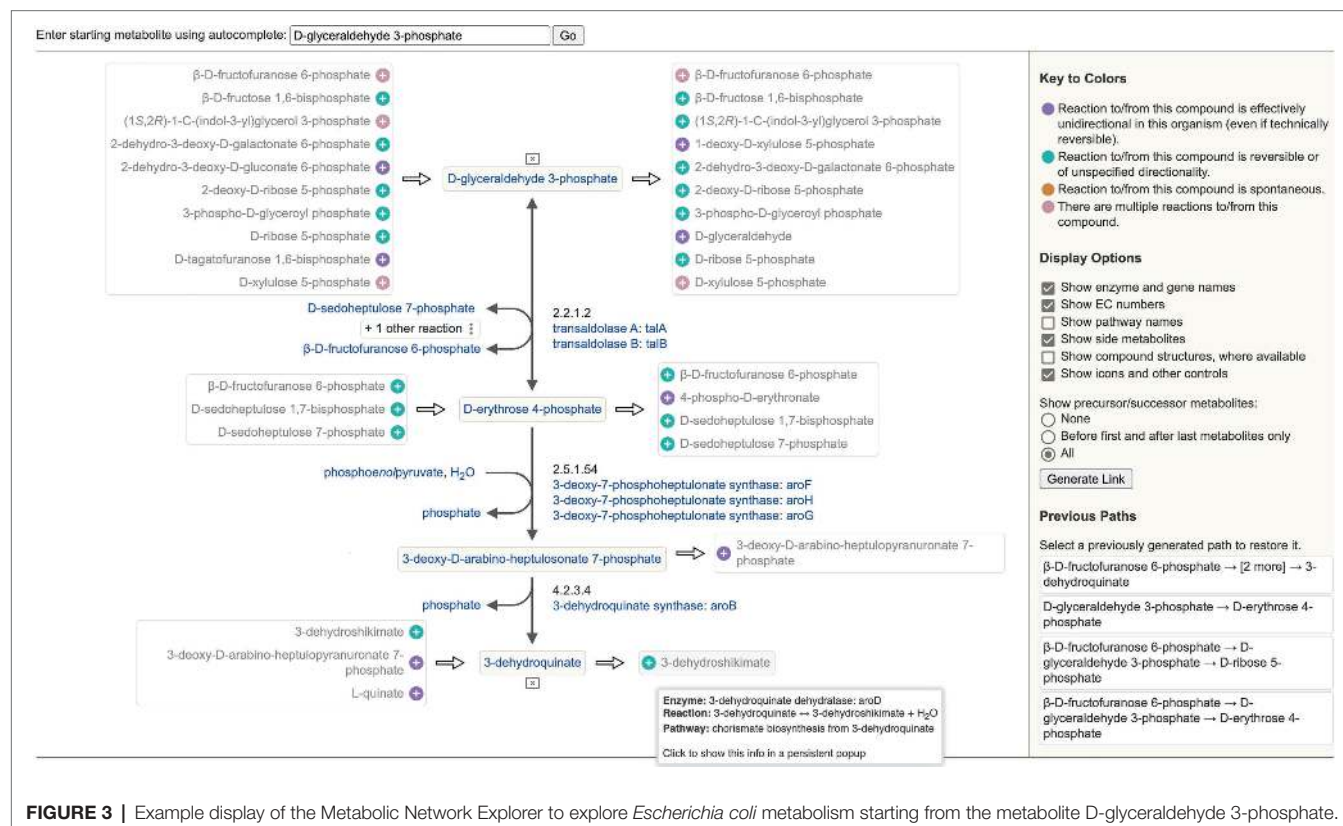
Enter starting metabolite using autocomplete: D-glyceraldehyde 3-phosphate Go

β-D-fructofuranose 6-phosphate
β-D-fructose 1,6-bisphosphate
(1S,2R)-1-C-(indol-3-yl)glycerol 3-phosphate
2-dehydro-3-deoxy-D-galactonate 6-phosphate
2-dehydro-3-deoxy-D-gluconate 6-phosphate
2-deoxy-D-ribose 5-phosphate
3-phospho-D-glyceroyl phosphate
D-ribose 5-phosphate
D-tagatofuranose 1,6-bisphosphate
D-xylulose 5-phosphate

D-glyceraldehyde 3-phosphate

β-D-fructofuranose 6-phosphate
β-D-fructose 1,6-bisphosphate
(1S,2R)-1-C-(indol-3-yl)glycerol 3-phosphate
1-deoxy-D-xylulose 5-phosphate
2-dehydro-3-deoxy-D-galactonate 6-phosphate
2-deoxy-D-ribose 5-phosphate
3-phospho-D-glyceroyl phosphate
D-glyceraldehyde
D-ribose 5-phosphate
D-xylulose 5-phosphate

D-sedoheptulose 7-phosphate
+ 1 other reaction
β-D-fructofuranose 6-phosphate
2.2.1.2
transaldolase A: talA
transaldolase B: talB

β-D-fructofuranose 6-phosphate
D-sedoheptulose 1,7-bisphosphate
D-sedoheptulose 7-phosphate

D-erythrose 4-phosphate

β-D-fructofuranose 6-phosphate
4-phospho-D-erythronate
D-sedoheptulose 1,7-bisphosphate
D-sedoheptulose 7-phosphate

phosphoenolpyruvate, $H_2O$
phosphate
2.5.1.54
3-deoxy-7-phosphoheptulonate synthase: aroF
3-deoxy-7-phosphoheptulonate synthase: aroH
3-deoxy-7-phosphoheptulonate synthase: aroG

3-deoxy-D-arabino-heptulosonate 7-phosphate
3-deoxy-D-arabino-heptulopyranuronate 7-phosphate

phosphate
4.2.3.4
3-dehydroquinate synthase: aroB

3-dehydroshikimate
3-deoxy-D-arabino-heptulopyranuronate 7-phosphate
L-quinate

3-dehydroquinate
3-dehydroshikimate

Enzyme: 3-dehydroquinate dehydratase: aroD
Reaction: 3-dehydroquinate ↔ 3-dehydroshikimate + $H_2O$
Pathway: chorismate biosynthesis from 3-dehydroquinate

Click to show this info in a persistent popup

Key to Colors
Reaction to/from this compound is effectively unidirectional in this organism (even if technically reversible).
Reaction to/from this compound is reversible or of unspecified directionality.
Reaction to/from this compound is spontaneous.
There are multiple reactions to/from this compound.

Display Options
Show enzyme and gene names
Show EC numbers
Show pathway names
Show side metabolites
Show compound structures, where available
Show icons and other controls

Show precursor/successor metabolites:
None
Before first and after last metabolites only
All
Generate Link

Previous Paths
Select a previously generated path to restore it.
β-D-fructofuranose 6-phosphate → [2 more] → 3-dehydroquinate
D-glyceraldehyde 3-phosphate → D-erythrose 4-phosphate
β-D-fructofuranose 6-phosphate → D-glyceraldehyde 3-phosphate → D-ribose 5-phosphate
β-D-fructofuranose 6-phosphate → D-glyceraldehyde 3-phosphate → D-erythrose 4-phosphate

FIGURE 3 | Example display of the Metabolic Network Explorer to explore Escherichia coli metabolism starting from the metabolite D-glyceraldehyde 3-phosphate.